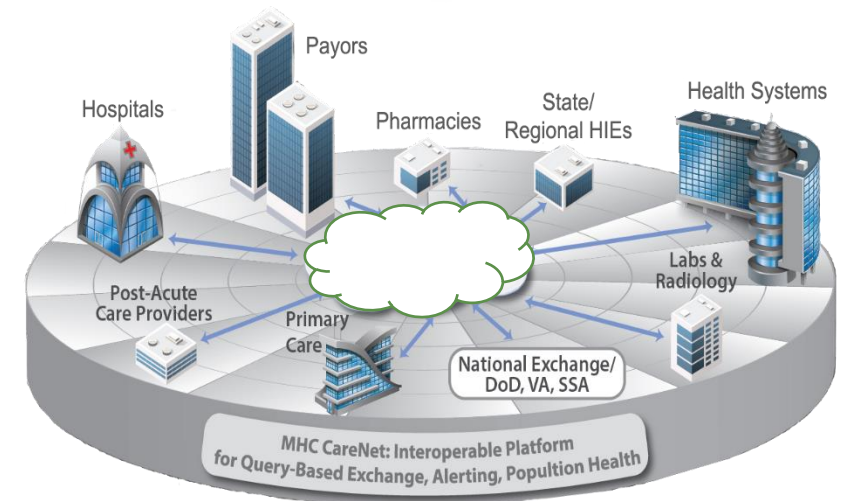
Payors

Hospitals

Pharmacies

State/
Regional HIEs

Health Systems

Labs &
Radiology

Post-Acute
Care Providers

Primary
Care

National Exchange/
DoD, VA, SSA

MHC CareNet: Interoperable Platform
for Query-Based Exchange, Alerting, Popultion Health